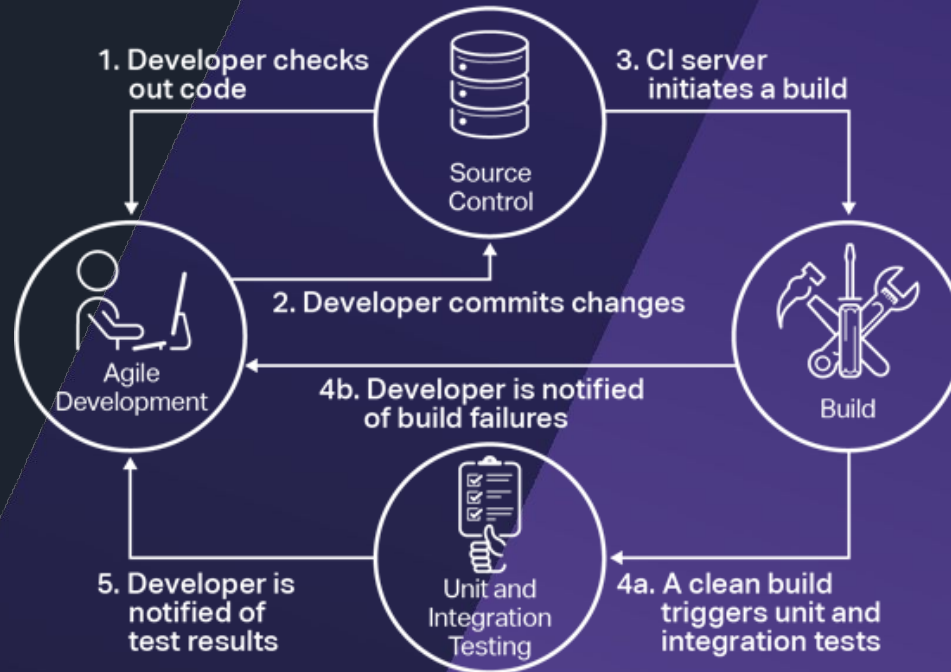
1. Developer checks out code

Source Control

3. CI server initiates a build

Agile Development

2. Developer commits changes

Build

4b. Developer is notified of build failures

Unit and Integration Testing

5. Developer is notified of test results

4a. A clean build triggers unit and integration tests